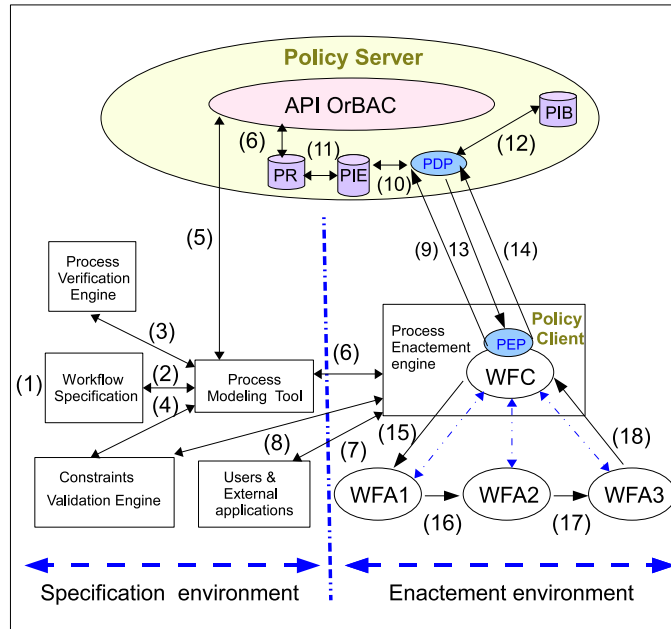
Policy Server

API OrBAC

PIB

(6)

(11)

(12)

PR

PIE

PDP

(10)

(5)

(9)

13

(14)

Process Verification Engine

(3)

Process Enactement engine

Policy Client

PEP

(1)

Workflow Specification

(2)

(4)

Process Modeling Tool

(6)

WFC

(8)

(7)

(15)

(18)

Constraints Validation Engine

Users & External applications

WFA1

WFA2

WFA3

(16)

(17)

Specification environment

Enactement environment